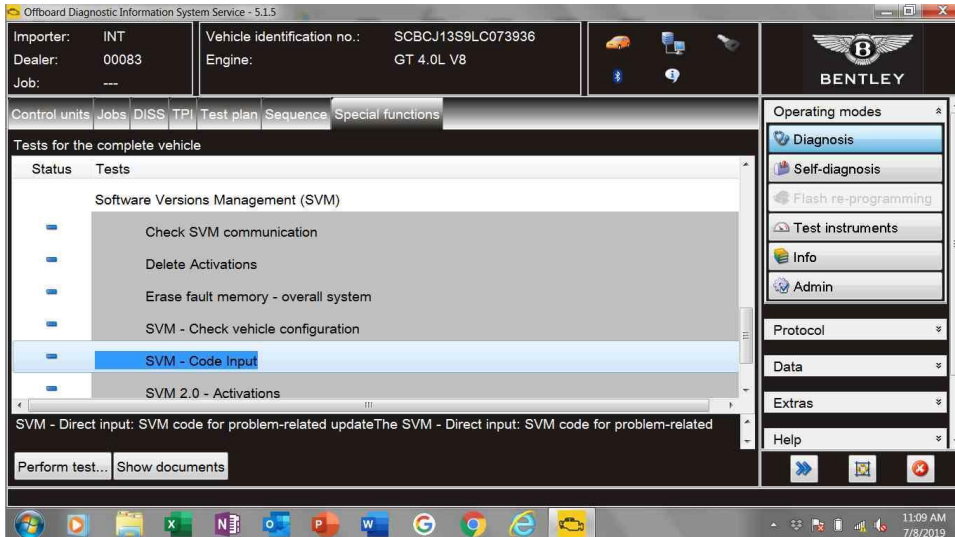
Offboard Diagnostic Information System Service - 5.1.5

Importer: INT
Dealer: 00083
Job: ---

Vehicle identification no.: SCBCJ13S9LC073936
Engine: GT 4.0L V8

BENTLEY

Control units | Jobs | DISS | TPI | Test plan | Sequence | Special functions

Tests for the complete vehicle

| Status | Tests |
|---|---|
| | Software Versions Management (SVM) |
| | Check SVM communication |
| | Delete Activations |
| | Erase fault memory - overall system |
| | SVM - Check vehicle configuration |
| | SVM - Code Input |
| | SVM 2.0 - Activations |

SVM - Direct input: SVM code for problem-related updateThe SVM - Direct input: SVM code for problem-related

Perform test... Show documents

Operating modes
Diagnosis
Self-diagnosis
Flash re-programming
Test instruments
Info
Admin

Protocol
Data
Extras
Help

11:09 AM
7/8/2019